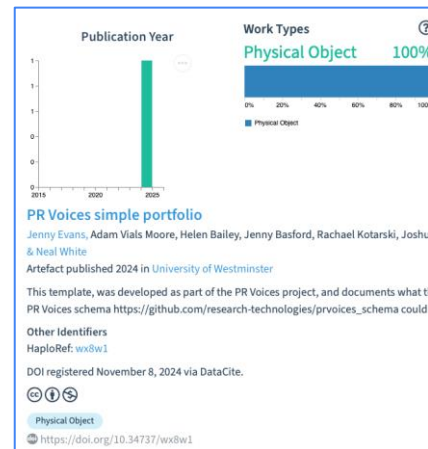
Publication Year

1
1
1
0
0
0
2015 2020 2025

Work Types
Physical Object 100%

0% 20% 40% 60% 80% 100

Physical Object

PR Voices simple portfolio

Jenny Evans, Adam Vials Moore, Helen Bailey, Jenny Basford, Rachael Kotarski, Joshu & Neal White

Artefact published 2024 in University of Westminster

This template, was developed as part of the PR Voices project, and documents what t PR Voices schema https://github.com/research-technologies/prvoices_schema could

Other Identifiers
HaploRef: wx8w1

DOI registered November 8, 2024 via DataCite.

Physical Object

https://doi.org/10.34737/wx8w1